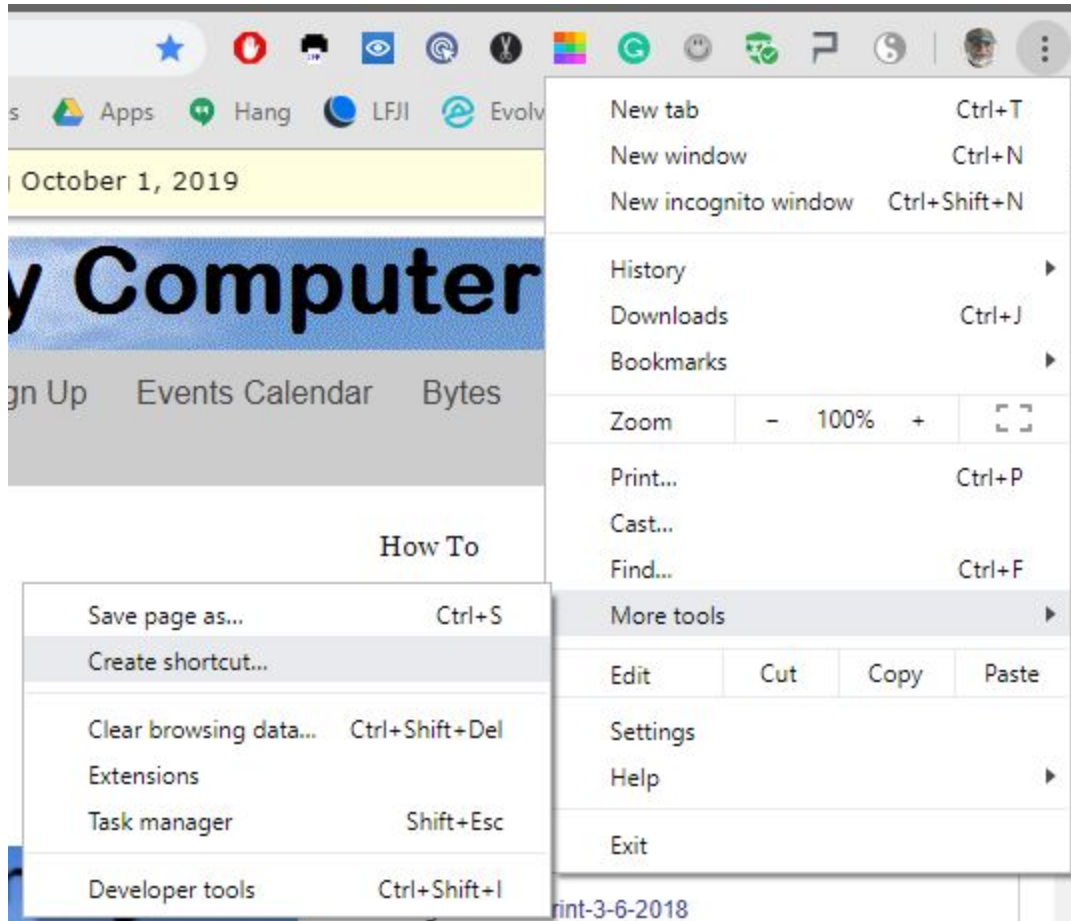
s Apps Hang LFJI Evolv

October 1, 2019

y Computer

gn Up Events Calendar Bytes

How To

New tab Ctrl+T
New window Ctrl+N
New incognito window Ctrl+Shift+N
History
Downloads Ctrl+J
Bookmarks
Zoom – 100% +
Print... Ctrl+P
Cast...
Find... Ctrl+F
More tools
Edit Cut Copy Paste
Settings
Help
Exit

Save page as... Ctrl+S
Create shortcut...
Clear browsing data... Ctrl+Shift+Del
Extensions
Task manager Shift+Esc
Developer tools Ctrl+Shift+I

rint-3-6-2018